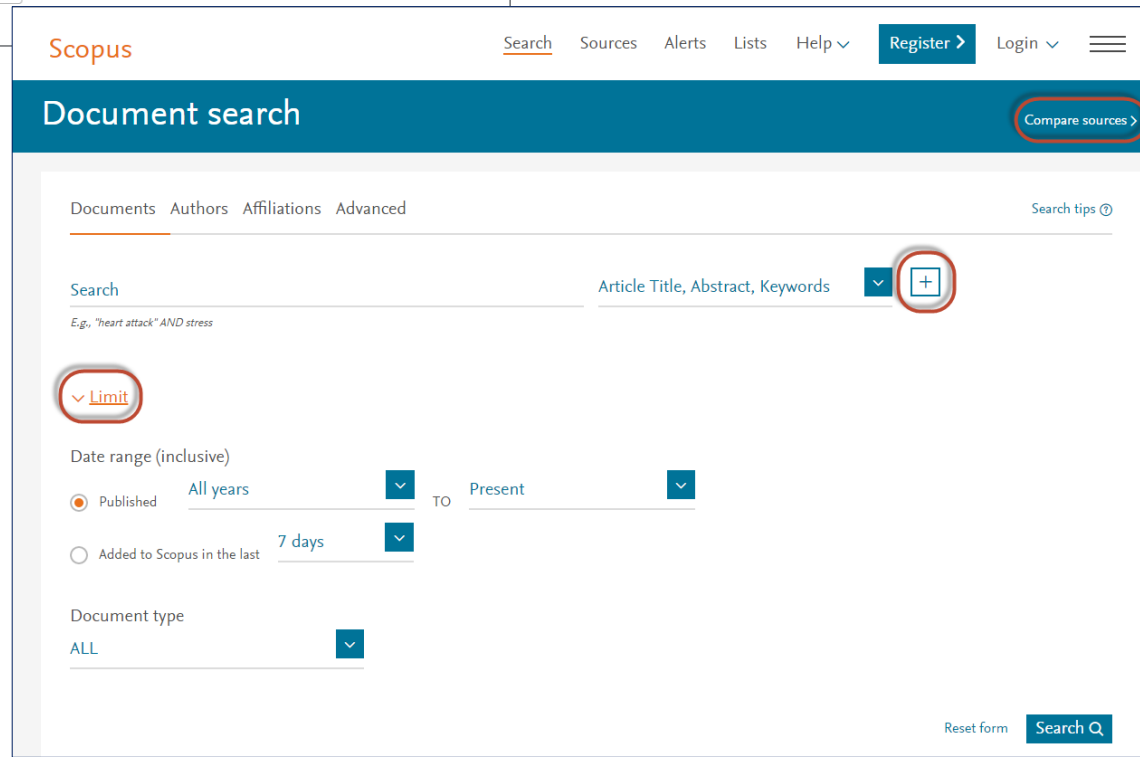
Scopus

Search Sources Alerts Lists Help Register Login

Document search

Compare sources

Documents Authors Affiliations Advanced

Search tips

Search

E.g., "heart attack" AND stress

Article Title, Abstract, Keywords

+

Limit

Date range (inclusive)

Published All years TO Present

Added to Scopus in the last 7 days

Document type

ALL

Reset form Search